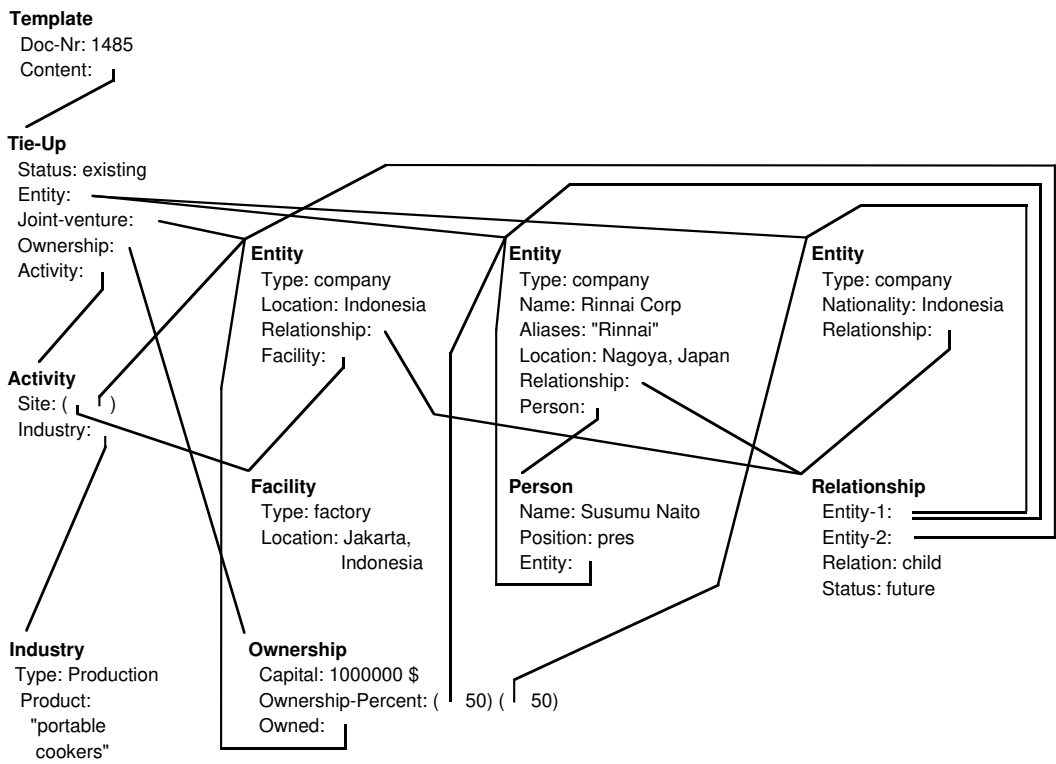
**Template**
Doc-Nr: 1485
Content:

**Tie-Up**
Status: existing
Entity:
Joint-venture:
Ownership:
Activity:

**Entity**
Type: company
Location: Indonesia
Relationship:
Facility:

**Entity**
Type: company
Name: Rinnai Corp
Aliases: "Rinnai"
Location: Nagoya, Japan
Relationship:
Person:

**Entity**
Type: company
Nationality: Indonesia
Relationship:

**Activity**
Site: ( )
Industry:

**Facility**
Type: factory
Location: Jakarta, Indonesia

**Person**
Name: Susumu Naito
Position: pres
Entity:

**Relationship**
Entity-1:
Entity-2:
Relation: child
Status: future

**Industry**
Type: Production
Product: "portable cookers"

**Ownership**
Capital: 1000000 $
Ownership-Percent: ( 50) ( 50)
Owned: